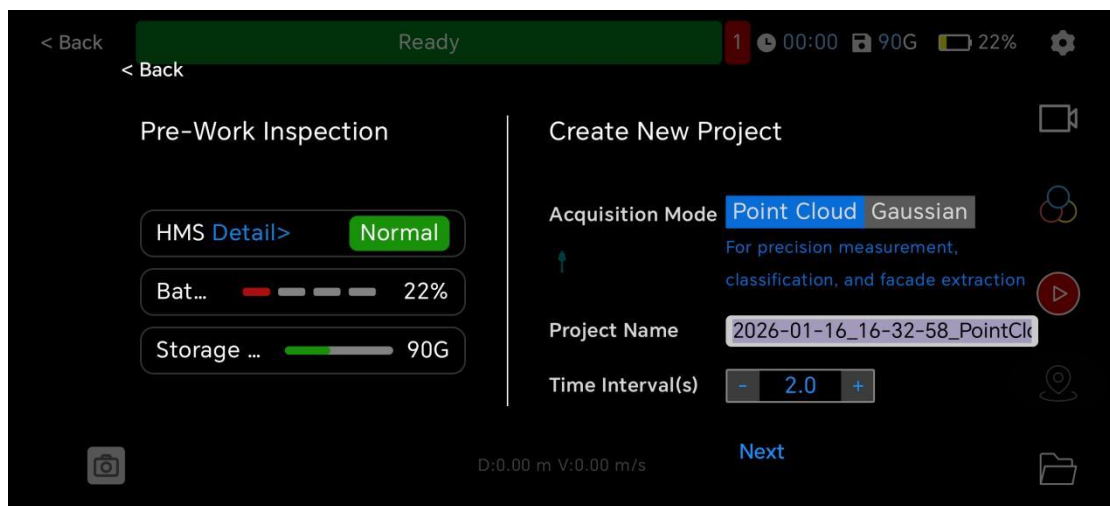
< Back
Ready
1 00:00 90G 22%
< Back

Pre-Work Inspection

HMS Detail> Normal
Bat... 22%
Storage ... 90G

Create New Project

Acquisition Mode Point Cloud Gaussian
For precision measurement, classification, and facade extraction

Project Name 2026-01-16_16-32-58_PointCl

Time Interval(s) - 2.0 +

Next

D:0.00 m V:0.00 m/s